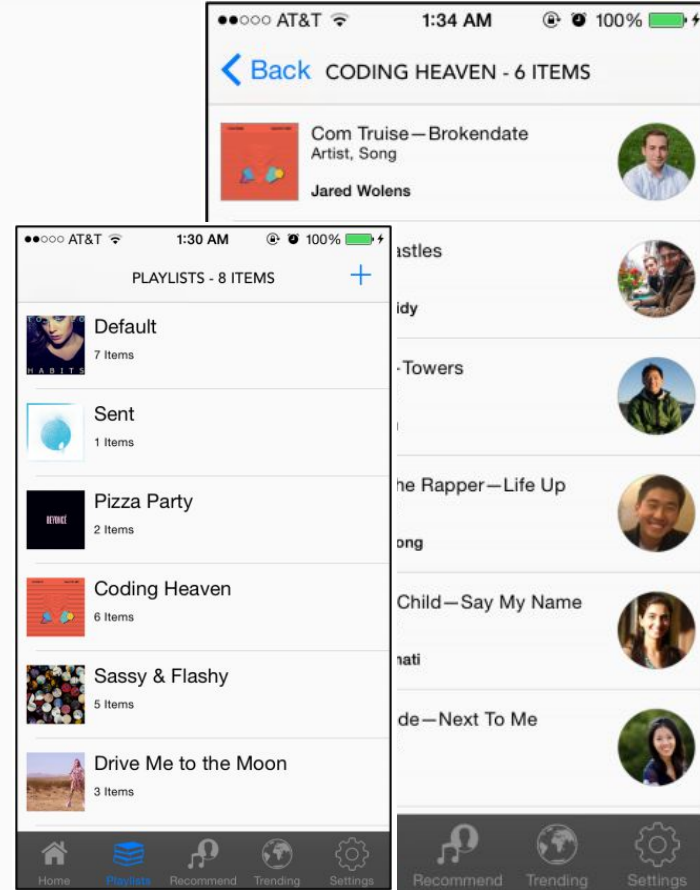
●●○○○ AT&T 1:34 AM 100%

Back CODING HEAVEN - 6 ITEMS

Com Truise—Brokendate
Artist, Song
Jared Wolens

astles
idy

-Towers

he Rapper—Life Up
ong

Child—Say My Name
nati

de—Next To Me

Recommend Trending Settings

●●○○○ AT&T 1:30 AM 100%

PLAYLISTS - 8 ITEMS +

Default
7 Items

Sent
1 Items

Pizza Party
2 Items

Coding Heaven
6 Items

Sassy & Flashy
5 Items

Drive Me to the Moon
3 Items

Home Playlists Recommend Trending Settings